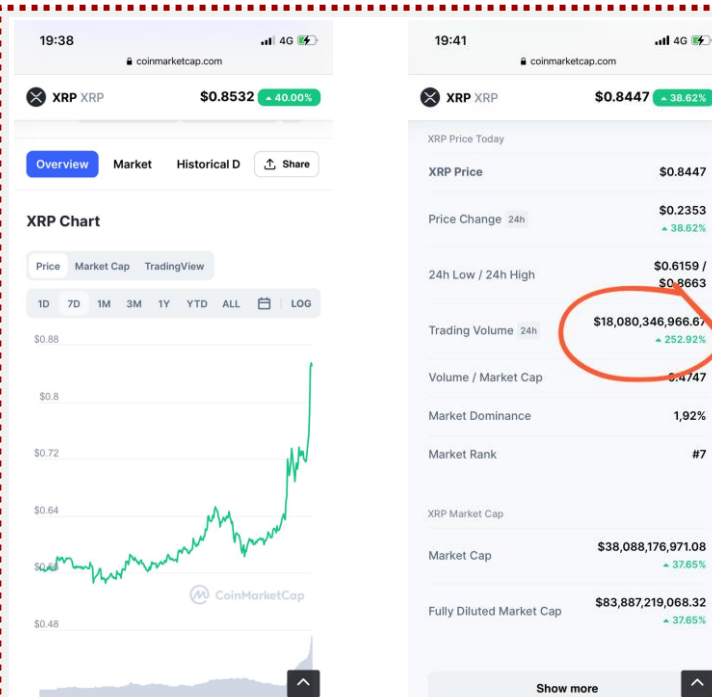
19:38
4G
coinmarketcap.com

XRP XRP $0.8532 ▲ 40.00%

Overview Market Historical D Share

XRP Chart

Price Market Cap TradingView

1D 7D 1M 3M 1Y YTD ALL LOG

$0.88
$0.8
$0.72
$0.64
$0.5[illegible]
$0.48

CoinMarketCap

19:41
4G
coinmarketcap.com

XRP XRP $0.8447 ▲ 38.62%

XRP Price Today

XRP Price $0.8447

Price Change 24h $0.2353 ▲ 38.62%

24h Low / 24h High $0.6159 / $0.8663

Trading Volume 24h $18,080,346,966.67 ▲ 252.92%

Volume / Market Cap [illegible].4747

Market Dominance 1,92%

Market Rank #7

XRP Market Cap

Market Cap $38,088,176,971.08 ▲ 37.65%

Fully Diluted Market Cap $83,887,219,068.32 ▲ 37.65%

Show more